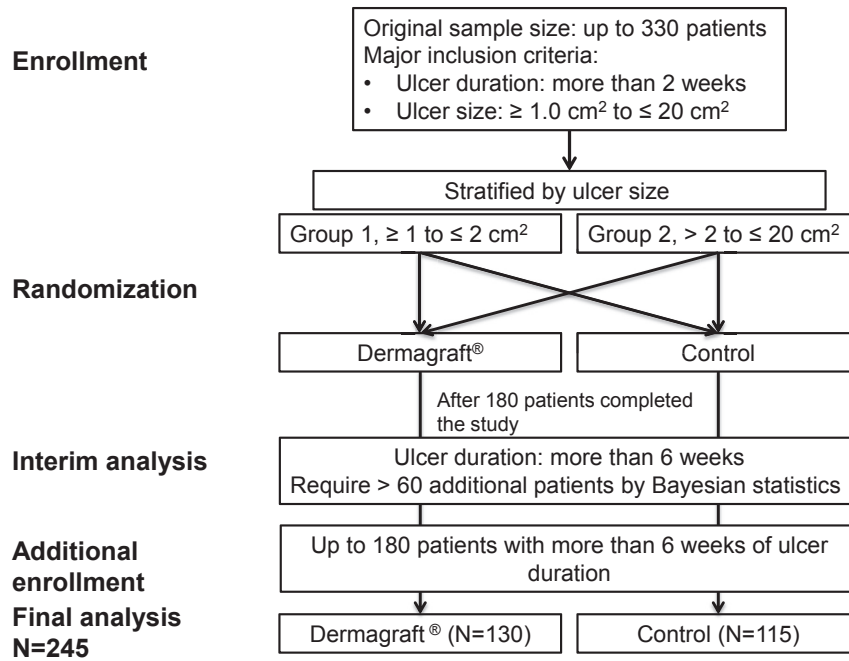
Enrollment

Original sample size: up to 330 patients
Major inclusion criteria:
• Ulcer duration: more than 2 weeks
• Ulcer size: ≥ 1.0 cm$^2$ to ≤ 20 cm$^2$

Stratified by ulcer size

Group 1, ≥ 1 to ≤ 2 cm$^2$

Group 2, > 2 to ≤ 20 cm$^2$

Randomization

Dermagraft®

Control

After 180 patients completed the study

Interim analysis

Ulcer duration: more than 6 weeks
Require > 60 additional patients by Bayesian statistics

Additional enrollment

Up to 180 patients with more than 6 weeks of ulcer duration

Final analysis
N=245

Dermagraft ® (N=130)

Control (N=115)